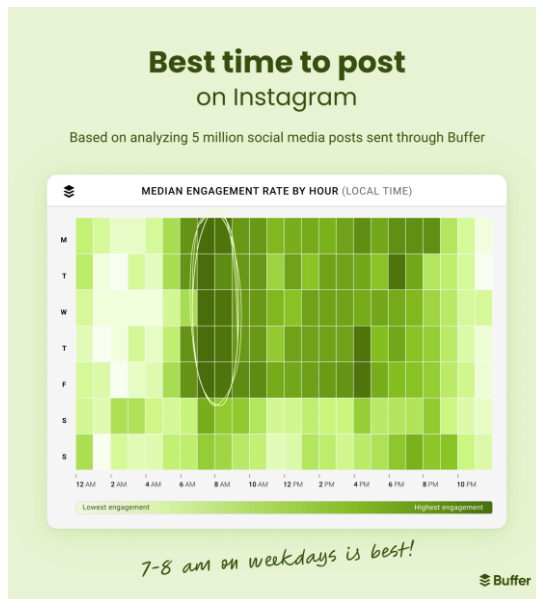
Best time to post
on Instagram

Based on analyzing 5 million social media posts sent through Buffer

MEDIAN ENGAGEMENT RATE BY HOUR (LOCAL TIME)

M
T
W
T
F
S
S

12 AM 2 AM 4 AM 6 AM 8 AM 10 AM 12 PM 2 PM 4 PM 6 PM 8 PM 10 PM

Lowest engagement
Highest engagement

7-8 am on weekdays is best!

Buffer